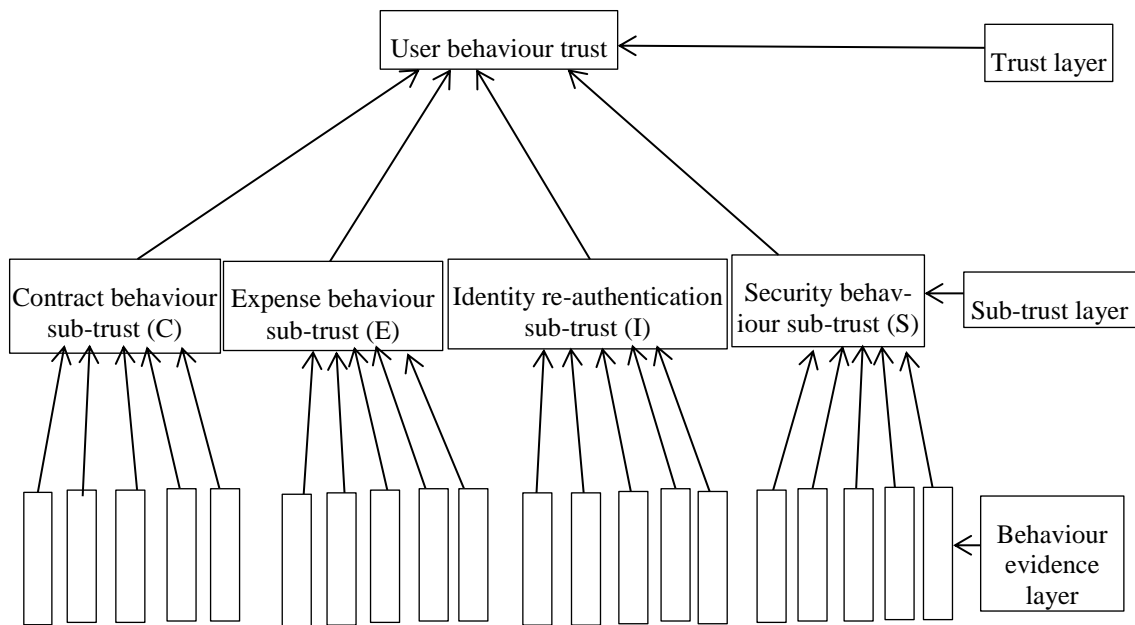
User behaviour trust

Trust layer

Contract behaviour sub-trust (C)

Expense behaviour sub-trust (E)

Identity re-authentication sub-trust (I)

Security behaviour sub-trust (S)

Sub-trust layer

Behaviour evidence layer